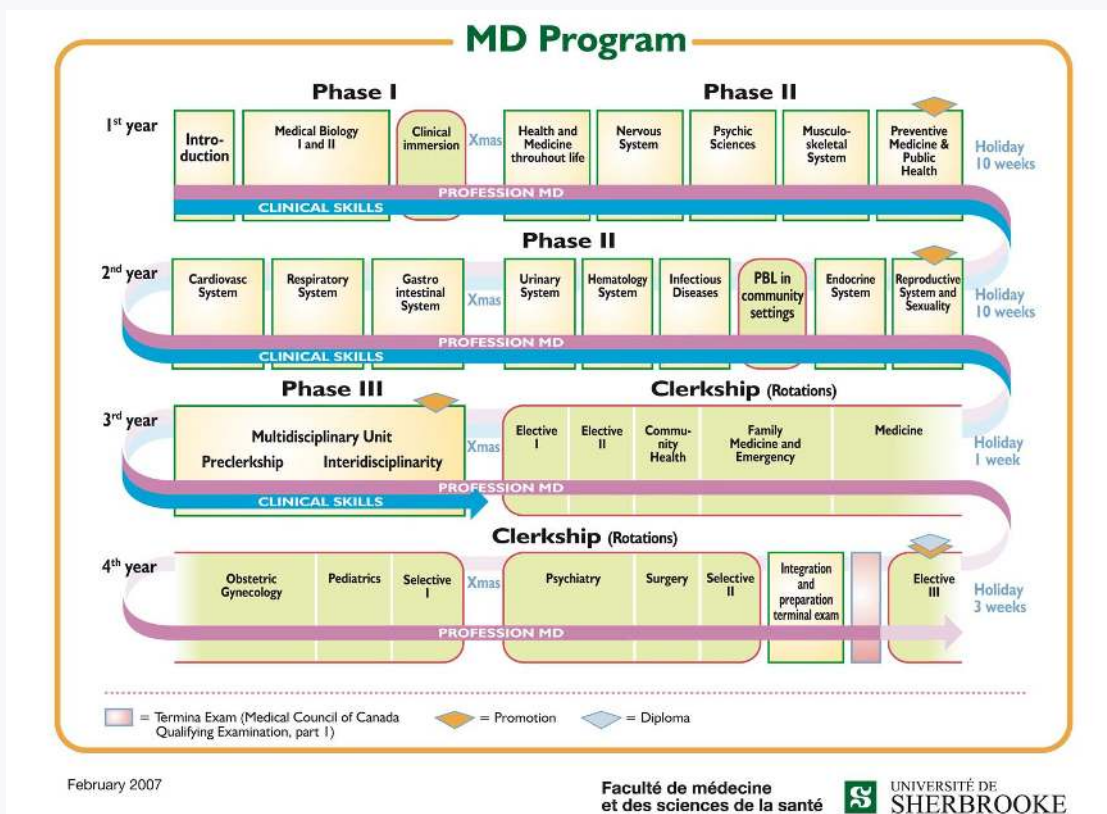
MD Program

Phase I

Phase II

1st year

Introduction

Medical Biology I and II

Clinical immersion

Xmas

Health and Medicine throuhout life

Nervous System

Psychic Sciences

Musculoskeletal System

Preventive Medicine & Public Health

Holiday 10 weeks

PROFESSION MD

CLINICAL SKILLS

Phase II

2nd year

Cardiovasc System

Respiratory System

Gastro intestinal System

Xmas

Urinary System

Hematology System

Infectious Diseases

PBL in community settings

Endocrine System

Reproductive System and Sexuality

Holiday 10 weeks

PROFESSION MD

CLINICAL SKILLS

Phase III

Clerkship (Rotations)

3rd year

Multidisciplinary Unit

Preclerkship Interidisciplinarity

Xmas

Elective I

Elective II

Community Health

Family Medicine and Emergency

Medicine

Holiday 1 week

PROFESSION MD

CLINICAL SKILLS

Clerkship (Rotations)

4th year

Obstetric Gynecology

Pediatrics

Selective I

Xmas

Psychiatry

Surgery

Selective II

Integration and preparation terminal exam

Elective III

Holiday 3 weeks

PROFESSION MD

= Termina Exam (Medical Council of Canada Qualifying Examination, part 1)

= Promotion

= Diploma

February 2007

Faculté de médecine et des sciences de la santé

UNIVERSITÉ DE SHERBROOKE